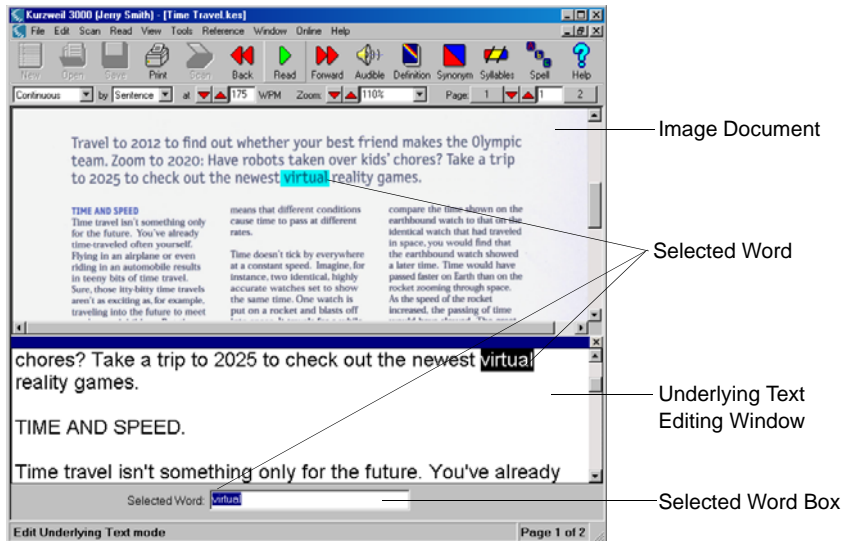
Kurzweil 3000 [Jerry Smith] - [Time Travel.kes]

File Edit Scan Read View Tools Reference Window Online Help

New Open Save Print Scan Back Read Forward Audible Definition Synonym Syllables Spell Help

Continuous by Sentence at 175 WPM Zoom: 110% Page: 1 1 2

Travel to 2012 to find out whether your best friend makes the Olympic team. Zoom to 2020: Have robots taken over kids' chores? Take a trip to 2025 to check out the newest virtual reality games.

TIME AND SPEED
Time travel isn't something only for the future. You've already time-traveled often yourself. Flying in an airplane or even riding in an automobile results in teeny bits of time travel. Sure, those itty-bitty time travels aren't as exciting as, for example, traveling into the future to meet

means that different conditions cause time to pass at different rates.

Time doesn't tick by everywhere at a constant speed. Imagine, for instance, two identical, highly accurate watches set to show the same time. One watch is put on a rocket and blasts off

compare the time shown on the earthbound watch to that on the identical watch that had traveled in space, you would find that the earthbound watch showed a later time. Time would have passed faster on Earth than on the rocket zooming through space. As the speed of the rocket increased, the passing of time

Image Document

Selected Word

chores? Take a trip to 2025 to check out the newest virtual reality games.

TIME AND SPEED.

Time travel isn't something only for the future. You've already

Underlying Text Editing Window

Selected Word: virtual

Selected Word Box

Edit Underlying Text mode

Page 1 of 2